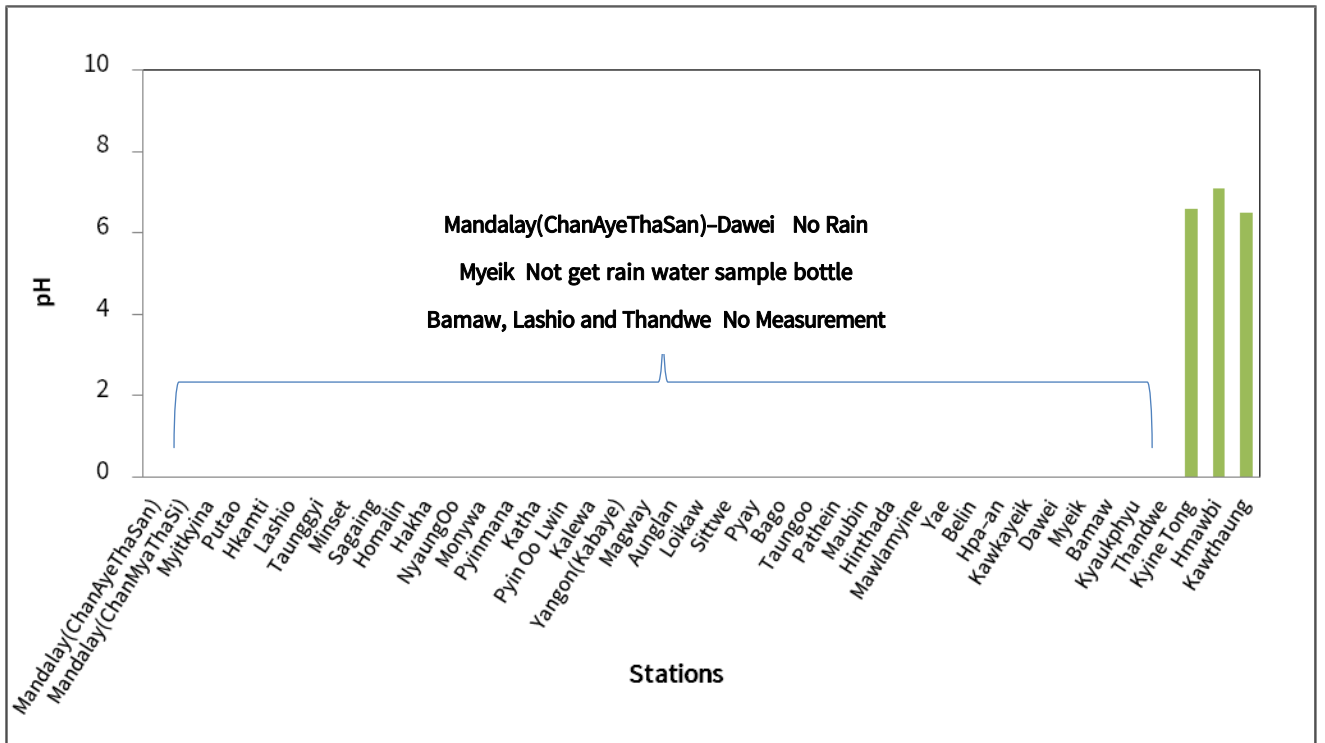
10
8
6
4
2
0
pH

Mandalay(ChanAyeThaSan)–Dawei No Rain

Myeik Not get rain water sample bottle

Bamaw, Lashio and Thandwe No Measurement

Mandalay(ChanAyeThaSan)
Mandalay(ChanMyaThaSi)
Myitkyina
Putao
Hkamti
Lashio
Taunggyi
Minset
Sagaing
Homalin
Hakha
NyaungOo
Monywa
Pyinmana
Katha
Pyin Oo Lwin
Kalewa
Yangon(Kabaye)
Magway
Aunglan
Loikaw
Sittwe
Pyay
Bago
Taungoo
Pathein
Maubin
Hinthada
Mawlamyine
Yae
Belin
Hpa-an
Kawkayeik
Dawei
Myeik
Bamaw
Kyaukphyu
Thandwe
Kyine Tong
Hmawbi
Kawthaung

Stations